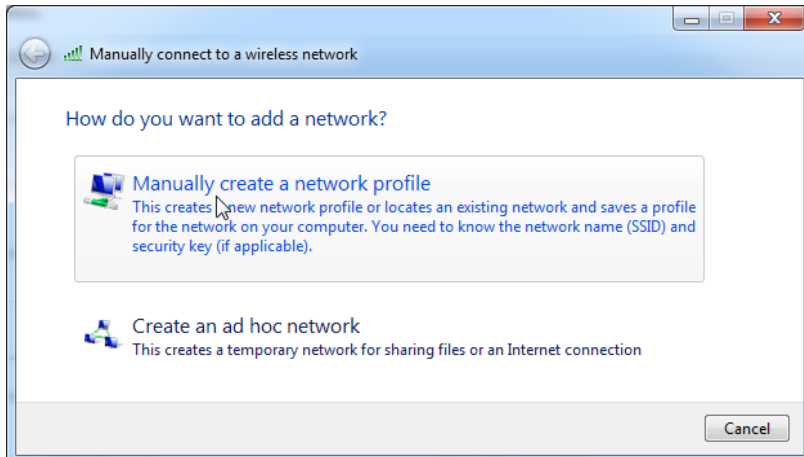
Manually connect to a wireless network

How do you want to add a network?

Manually create a network profile
This creates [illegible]new network profile or locates an existing network and saves a profile for the network on your computer. You need to know the network name (SSID) and security key (if applicable).

Create an ad hoc network
This creates a temporary network for sharing files or an Internet connection

Cancel